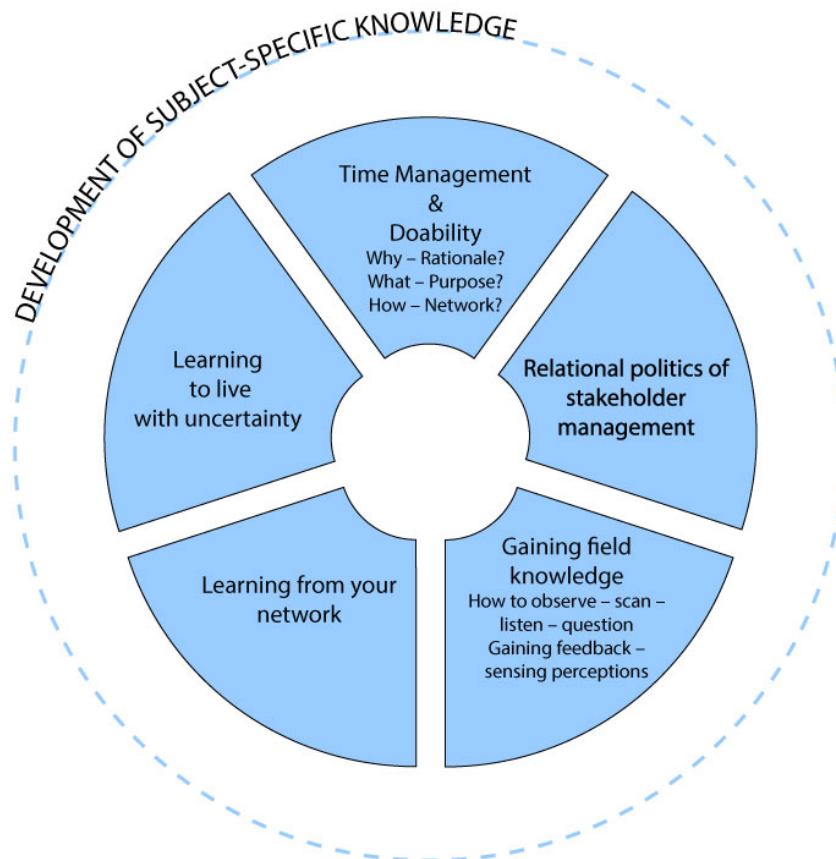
DEVELOPMENT OF SUBJECT-SPECIFIC KNOWLEDGE

Time Management
&
Doability
Why – Rationale?
What – Purpose?
How – Network?

Relational politics of stakeholder management

Gaining field knowledge
How to observe – scan – listen – question
Gaining feedback – sensing perceptions

Learning from your network

Learning to live with uncertainty